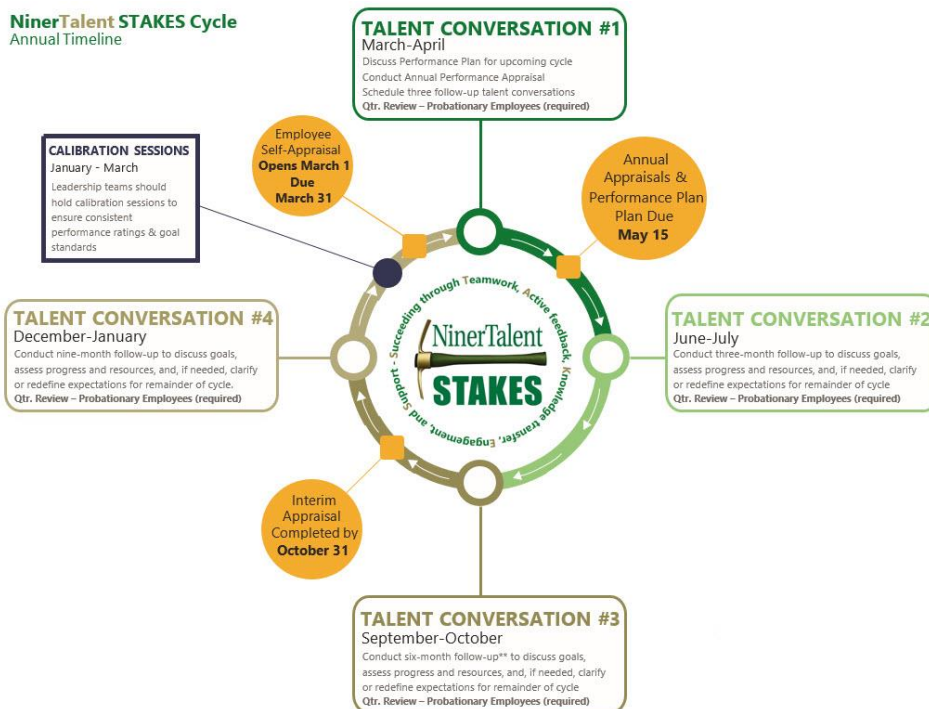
NinerTalent STAKES Cycle
Annual Timeline

TALENT CONVERSATION #1
March-April
Discuss Performance Plan for upcoming cycle
Conduct Annual Performance Appraisal
Schedule three follow-up talent conversations
Qtr. Review – Probationary Employees (required)

CALIBRATION SESSIONS
January - March
Leadership teams should hold calibration sessions to ensure consistent performance ratings & goal standards

Employee Self-Appraisal
Opens March 1
Due
March 31

Annual Appraisals & Performance Plan Plan Due
May 15

TALENT CONVERSATION #4
December-January
Conduct nine-month follow-up to discuss goals, assess progress and resources, and, if needed, clarify or redefine expectations for remainder of cycle.
Qtr. Review – Probationary Employees (required)

Succeeding through Teamwork, Active feedback, Knowledge transfer, Engagement, and Support
NinerTalent
STAKES

TALENT CONVERSATION #2
June-July
Conduct three-month follow-up to discuss goals, assess progress and resources, and, if needed, clarify or redefine expectations for remainder of cycle
Qtr. Review – Probationary Employees (required)

Interim Appraisal Completed by
October 31

TALENT CONVERSATION #3
September-October
Conduct six-month follow-up** to discuss goals, assess progress and resources, and, if needed, clarify or redefine expectations for remainder of cycle
Qtr. Review – Probationary Employees (required)